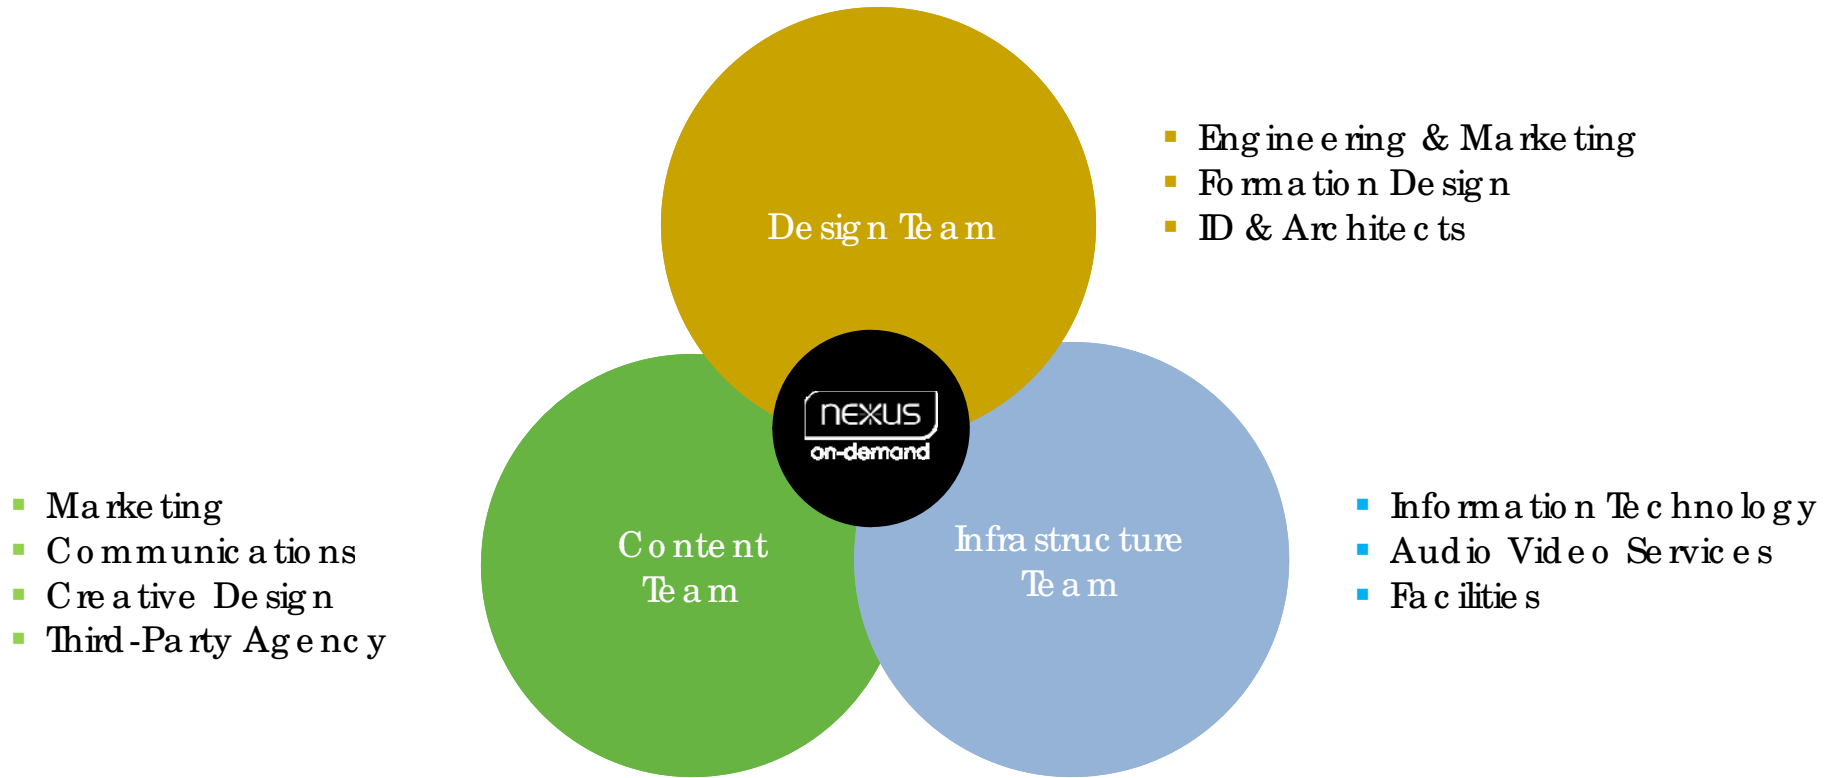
Design Team

- Engineering & Marketing
- Formation Design
- ID & Architects

NEXUS on-demand

- Marketing
- Communications
- Creative Design
- Third-Party Agency

Content Team

Infrastructure Team

- Information Technology
- Audio Video Services
- Facilities